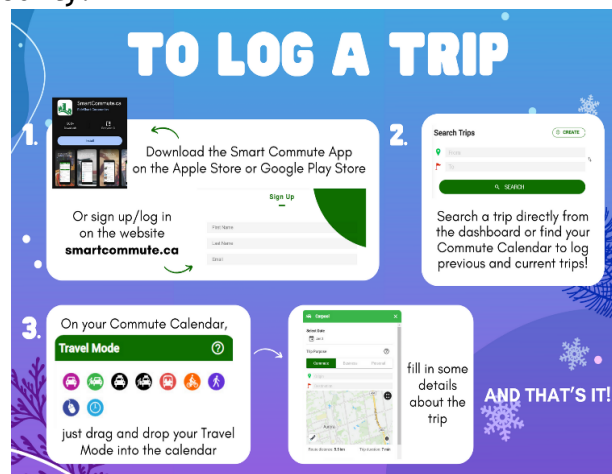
TO LOG A TRIP

1.

SmartCommute.ca

Download the Smart Commute App on the Apple Store or Google Play Store

Or sign up/log in on the website smartcommute.ca

Sign Up

First Name

Last Name

Email

2.

Search Trips

CREATE

Home

To

SEARCH

Search a trip directly from the dashboard or find your Commute Calendar to log previous and current trips!

3.

On your Commute Calendar,

Travel Mode

just drag and drop your Travel Mode into the calendar

Carpool

fill in some details about the trip

AND THAT'S IT!